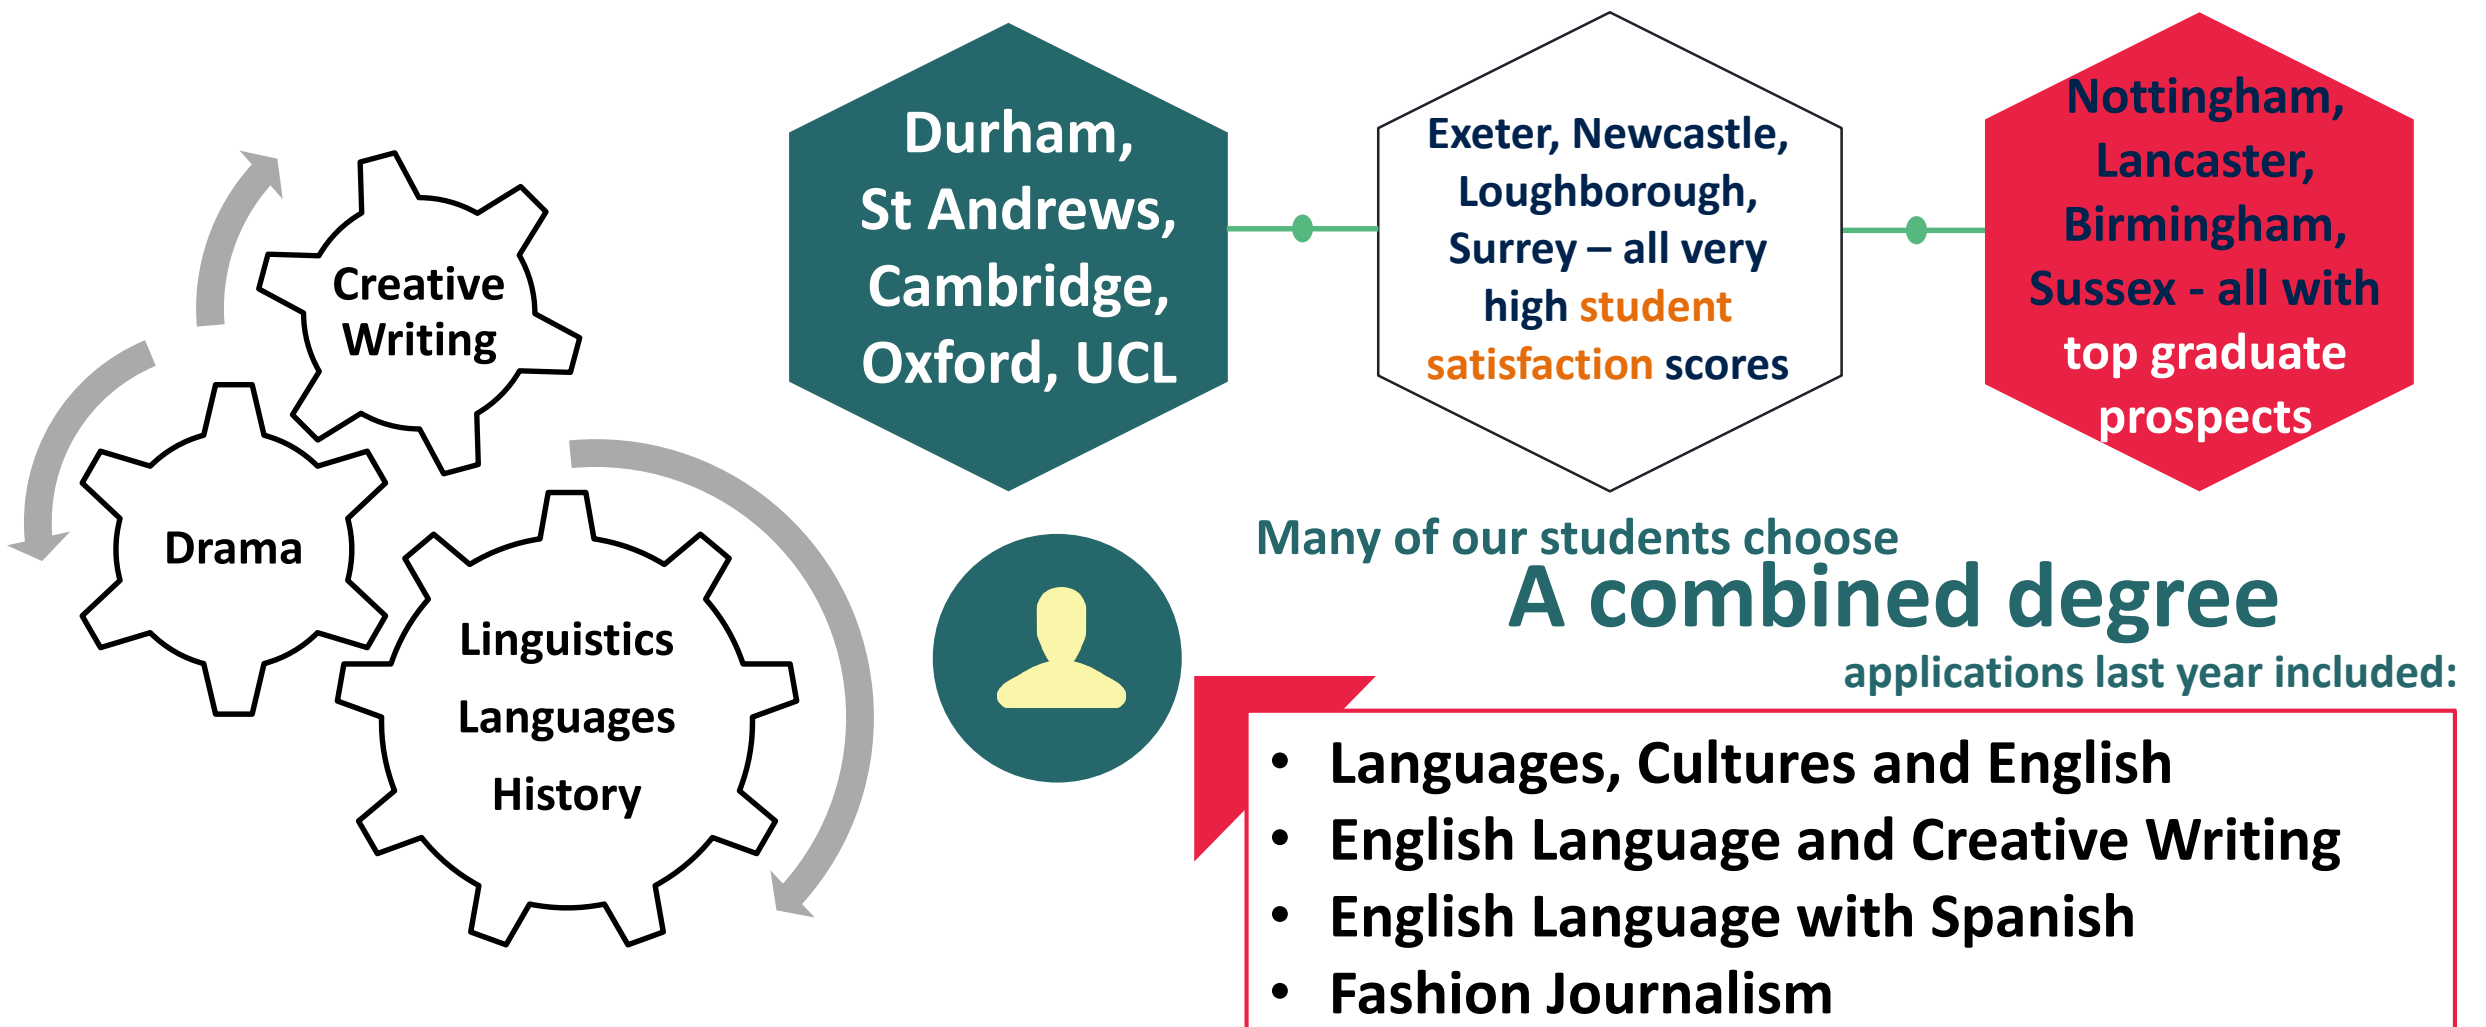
Creative Writing

Drama

Linguistics

Languages

History

Durham, St Andrews, Cambridge, Oxford, UCL

Exeter, Newcastle, Loughborough, Surrey – all very high student satisfaction scores

Nottingham, Lancaster, Birmingham, Sussex - all with top graduate prospects

Many of our students choose

A combined degree

applications last year included:

- Languages, Cultures and English
- English Language and Creative Writing
- English Language with Spanish
- Fashion Journalism